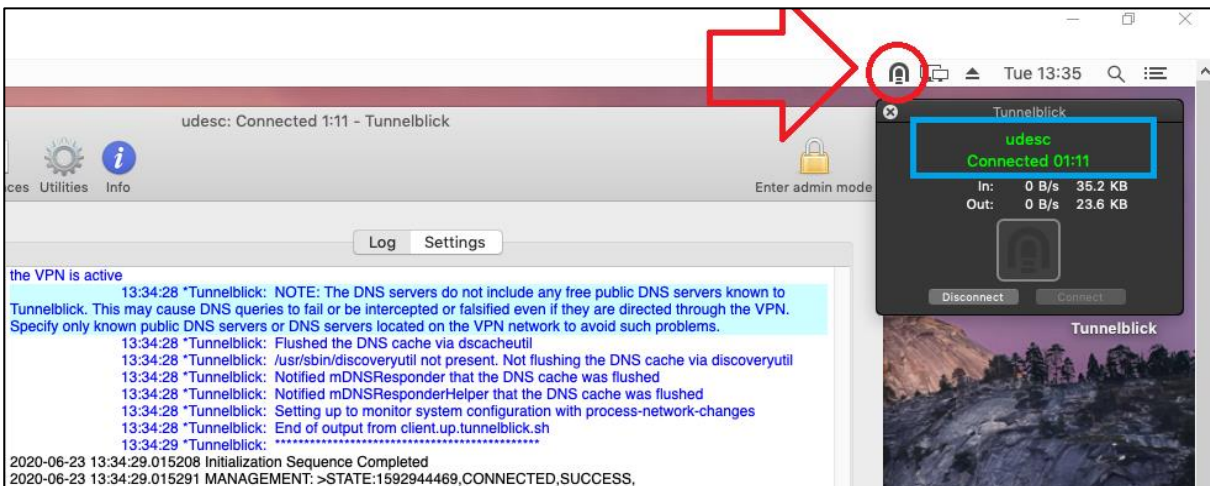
Tue 13:35

udesc: Connected 1:11 - Tunnelblick

ces Utilities Info

Enter admin mode

Tunnelblick

udesc
Connected 01:11

In: 0 B/s 35.2 KB
Out: 0 B/s 23.6 KB

Disconnect Connect

Tunnelblick

Log Settings

the VPN is active
13:34:28 *Tunnelblick: NOTE: The DNS servers do not include any free public DNS servers known to Tunnelblick. This may cause DNS queries to fail or be intercepted or falsified even if they are directed through the VPN. Specify only known public DNS servers or DNS servers located on the VPN network to avoid such problems.
13:34:28 *Tunnelblick: Flushed the DNS cache via dscacheutil
13:34:28 *Tunnelblick: /usr/sbin/discoveryutil not present. Not flushing the DNS cache via discoveryutil
13:34:28 *Tunnelblick: Notified mDNSResponder that the DNS cache was flushed
13:34:28 *Tunnelblick: Notified mDNSResponderHelper that the DNS cache was flushed
13:34:28 *Tunnelblick: Setting up to monitor system configuration with process-network-changes
13:34:28 *Tunnelblick: End of output from client.up.tunnelblick.sh
13:34:29 *Tunnelblick: **********************************************
2020-06-23 13:34:29.015208 Initialization Sequence Completed
2020-06-23 13:34:29.015291 MANAGEMENT: >STATE:1592944469,CONNECTED,SUCCESS,